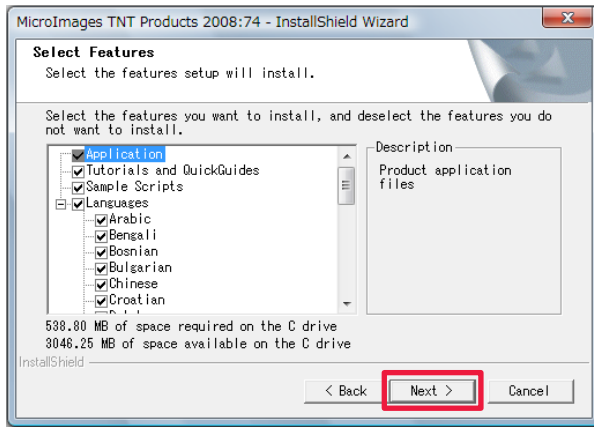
MicroImages TNT Products 2008:74 - InstallShield Wizard

Select Features
Select the features setup will install.

Select the features you want to install, and deselect the features you do not want to install.

Application
Tutorials and QuickGuides
Sample Scripts
Languages
Arabic
Bengali
Bosnian
Bulgarian
Chinese
Croatian
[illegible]

Description
Product application files

538.80 MB of space required on the C drive
3046.25 MB of space available on the C drive

InstallShield

< Back
Next >
Cancel